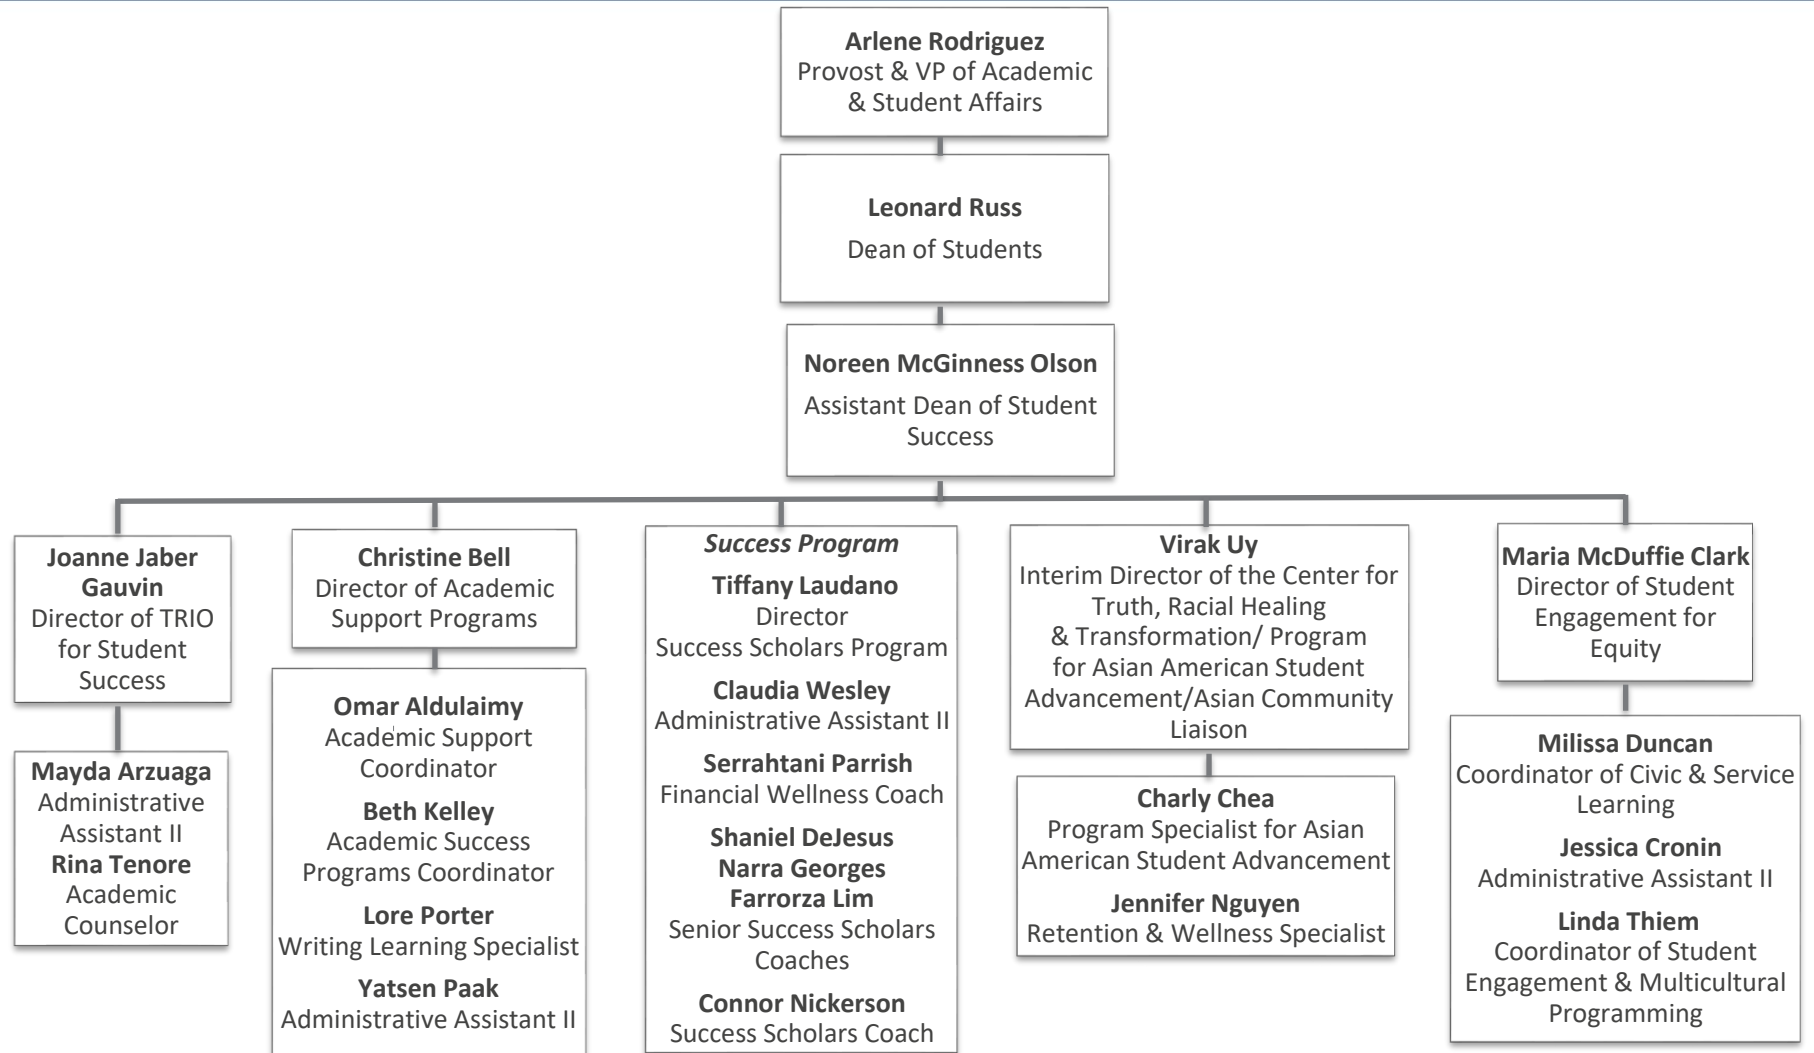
**Arlene Rodriguez**
Provost & VP of Academic & Student Affairs

**Leonard Russ**
Dean of Students

**Noreen McGinness Olson**
Assistant Dean of Student Success

**Joanne Jaber Gauvin**
Director of TRIO for Student Success

**Mayda Arzuaga**
Administrative Assistant II
**Rina Tenore**
Academic Counselor

**Christine Bell**
Director of Academic Support Programs

**Omar Aldulaimy**
Academic Support Coordinator

**Beth Kelley**
Academic Success Programs Coordinator

**Lore Porter**
Writing Learning Specialist

**Yatsen Paak**
Administrative Assistant II

*Success Program*

**Tiffany Laudano**
Director
Success Scholars Program

**Claudia Wesley**
Administrative Assistant II

**Serrahtani Parrish**
Financial Wellness Coach

**Shaniel DeJesus**
**Narra Georges**
**Farrorza Lim**
Senior Success Scholars Coaches

**Connor Nickerson**
Success Scholars Coach

**Virak Uy**
Interim Director of the Center for Truth, Racial Healing & Transformation/ Program for Asian American Student Advancement/Asian Community Liaison

**Charly Chea**
Program Specialist for Asian American Student Advancement

**Jennifer Nguyen**
Retention & Wellness Specialist

**Maria McDuffie Clark**
Director of Student Engagement for Equity

**Milissa Duncan**
Coordinator of Civic & Service Learning

**Jessica Cronin**
Administrative Assistant II

**Linda Thiem**
Coordinator of Student Engagement & Multicultural Programming